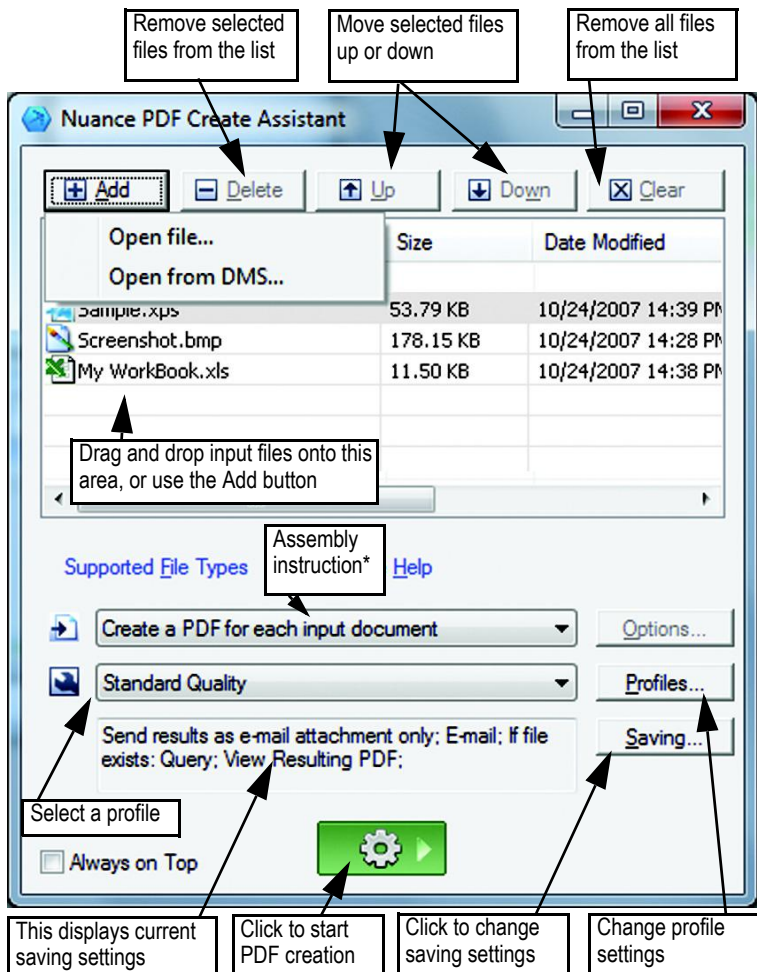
Remove selected files from the list

Move selected files up or down

Remove all files from the list

Nuance PDF Create Assistant

Add

Delete

Up

Down

Clear

Open file...

Open from DMS...

| | Size | Date Modified |
|---|---|---|
| Sample.xps | 53.79 KB | 10/24/2007 14:39 PM |
| Screenshot.bmp | 178.15 KB | 10/24/2007 14:28 PM |
| My WorkBook.xls | 11.50 KB | 10/24/2007 14:38 PM |

Drag and drop input files onto this area, or use the Add button

Assembly instruction*

Supported File Types

Help

Create a PDF for each input document

Options...

Standard Quality

Profiles...

Send results as e-mail attachment only; E-mail; If file exists: Query; View Resulting PDF;

Saving...

Select a profile

Always on Top

This displays current saving settings

Click to start PDF creation

Click to change saving settings

Change profile settings